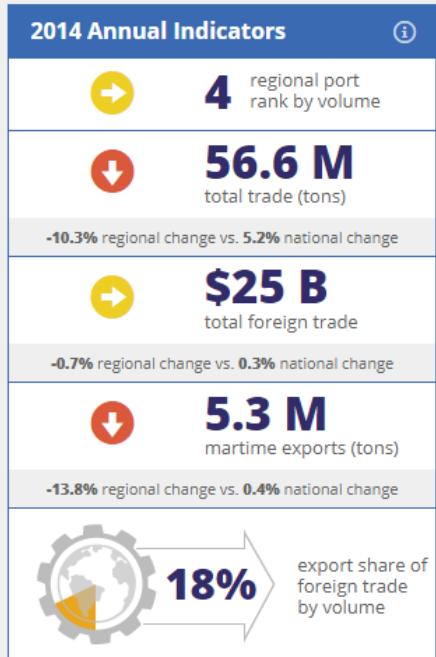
2014 Annual Indicators

4 regional port rank by volume

56.6 M
total trade (tons)

-10.3% regional change vs. 5.2% national change

$25 B
total foreign trade

-0.7% regional change vs. 0.3% national change

5.3 M
martime exports (tons)

-13.8% regional change vs. 0.4% national change

18%
export share of foreign trade by volume